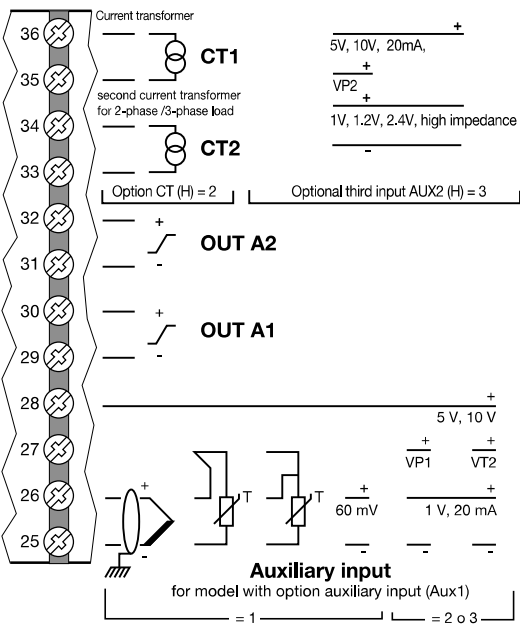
36
35
34
33
32
31
30
29
28
27
26
25

Current transformer

CT1

second current transformer for 2-phase /3-phase load

CT2

Option CT (H) = 2

Optional third input AUX2 (H) = 3

+
5V, 10V, 20mA,

+
VP2

+
1V, 1.2V, 2.4V, high impedance

-

+
-
OUT A2

+
-
OUT A1

+
5 V, 10 V

+
VP1

+
VT2

+
-
T
T

+
60 mV

+
1 V, 20 mA

-
-
-
-

Auxiliary input
for model with option auxiliary input (Aux1)

= 1
= 2 o 3